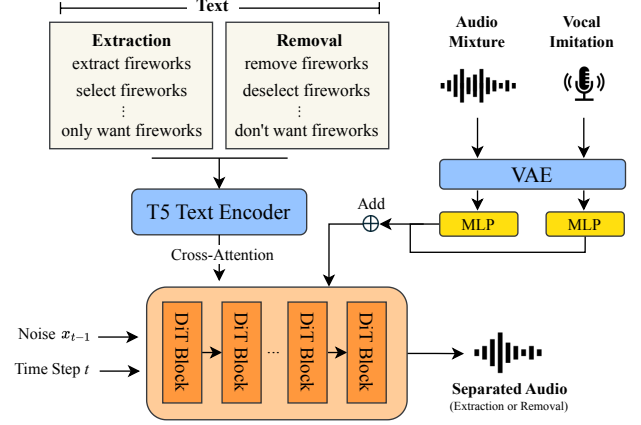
Text

Extraction
extract fireworks
select fireworks
⋮
only want fireworks

Removal
remove fireworks
deselect fireworks
⋮
don't want fireworks

Audio Mixture

Vocal Imitation

VAE

Add

MLP

MLP

T5 Text Encoder

Cross-Attention

Noise $x_{t-1}$

Time Step $t$

DiT Block

DiT Block

···

DiT Block

DiT Block

Separated Audio
(Extraction or Removal)